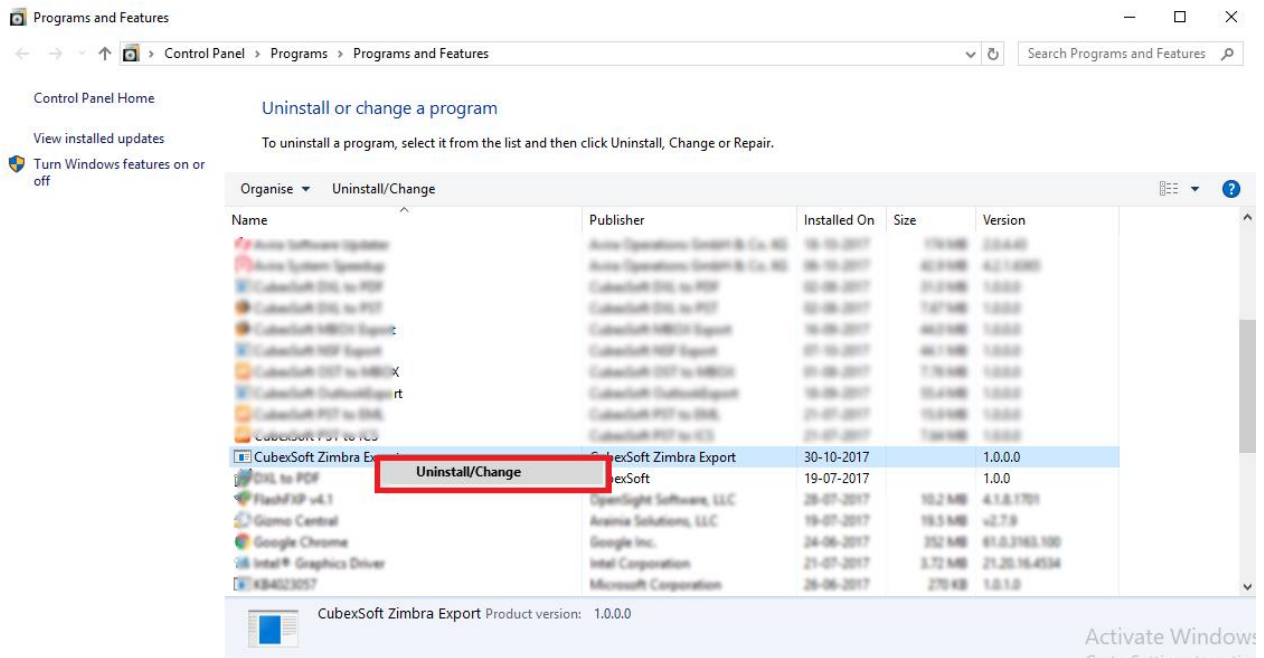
Programs and Features

Control Panel > Programs > Programs and Features

Search Programs and Features

Control Panel Home

View installed updates

Turn Windows features on or off

Uninstall or change a program

To uninstall a program, select it from the list and then click Uninstall, Change or Repair.

Organise ▾ Uninstall/Change

| Name | Publisher | Installed On | Size | Version |
|---|---|---|---|---|
| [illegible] | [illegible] | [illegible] | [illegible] | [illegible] |
| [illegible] | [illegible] | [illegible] | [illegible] | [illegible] |
| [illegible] | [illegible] | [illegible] | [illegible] | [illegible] |
| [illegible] | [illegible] | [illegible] | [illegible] | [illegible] |
| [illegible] | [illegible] | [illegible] | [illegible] | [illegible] |
| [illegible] | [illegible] | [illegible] | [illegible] | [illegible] |
| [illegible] | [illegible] | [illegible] | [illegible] | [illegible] |
| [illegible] | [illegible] | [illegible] | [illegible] | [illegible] |
| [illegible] | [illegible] | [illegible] | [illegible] | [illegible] |
| CubexSoft PST to ICS | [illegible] | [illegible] | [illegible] | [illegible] |
| CubexSoft Zimbra Ex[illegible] | CubexSoft Zimbra Export | 30-10-2017 | | 1.0.0.0 |
| DXL to PDF | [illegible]exSoft | 19-07-2017 | | 1.0.0 |
| FlashFXP v4.1 | OpenSight Software, LLC | 28-07-2017 | 10.2 MB | 4.1.8.1701 |
| Gizmo Central | Arainia Solutions, LLC | 19-07-2017 | 19.5 MB | v2.7.8 |
| Google Chrome | Google Inc. | 24-06-2017 | 352 MB | 61.0.3163.100 |
| Intel® Graphics Driver | Intel Corporation | 21-07-2017 | 3.72 MB | 21.20.16.4534 |
| KB4023057 | Microsoft Corporation | 26-06-2017 | 270 KB | 1.0.1.0 |

Uninstall/Change

CubexSoft Zimbra Export Product version: 1.0.0.0

Activate Windows